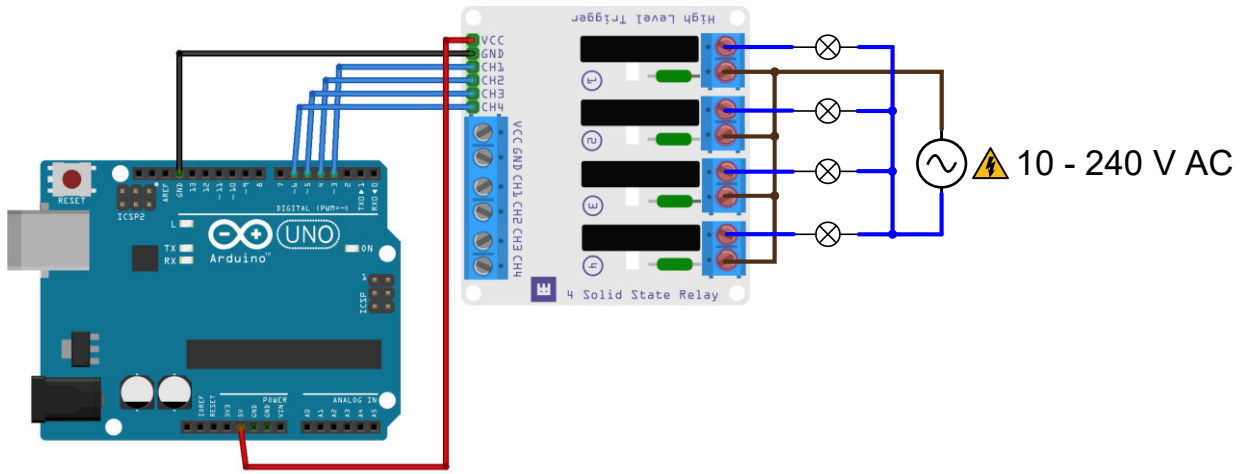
High Level Trigger

VCC
GND
CH1
CH2
CH3
CH4

VCC GND CH1 CH2 CH3 CH4

1
2
3
4

4 Solid State Relay

10 - 240 V AC

RESET
ICSP2
AREF GND 13 12 ~11 ~10 ~9 8
7 ~6 ~5 4 ~3 2 TX▶1 RX◀0
DIGITAL (PWM=~)
L
TX
RX
UNO
Arduino™
ON
ICSP
1
IOREF RESET 3V3 5V GND GND VIN
POWER
ANALOG IN
A0 A1 A2 A3 A4 A5